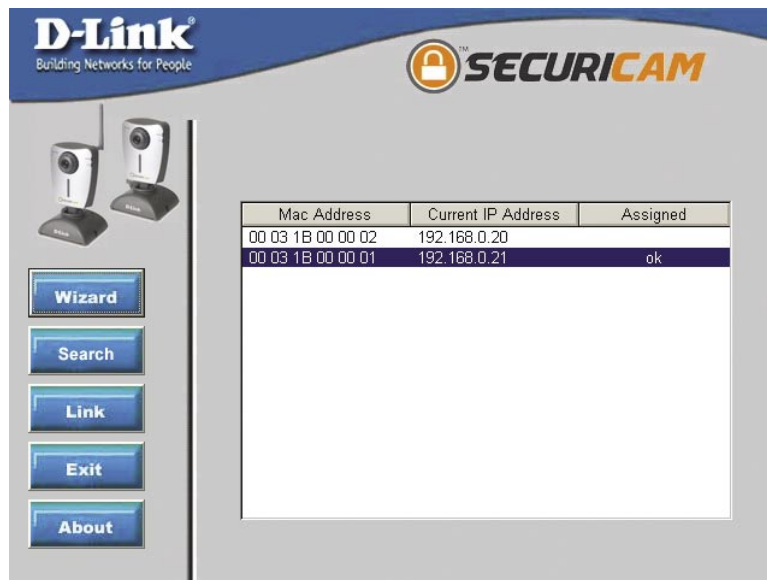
D-Link®
Building Networks for People

™ SECURICAM

| Mac Address | Current IP Address | Assigned |
|---|---|---|
| 00 03 1B 00 00 02 | 192.168.0.20 | |
| 00 03 1B 00 00 01 | 192.168.0.21 | ok |

Wizard

Search

Link

Exit

About